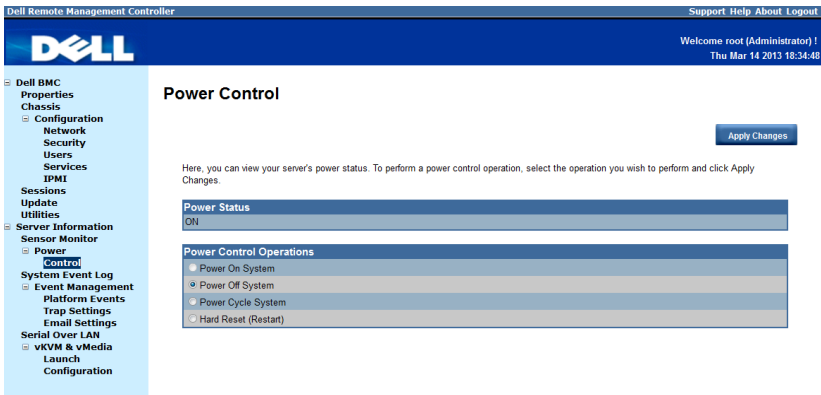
Dell Remote Management Controller

Support Help About Logout

DELL

Welcome root (Administrator) !
Thu Mar 14 2013 18:34:48

⊟ Dell BMC
Properties
Chassis
⊟ Configuration
Network
Security
Users
Services
IPMI
Sessions
Update
Utilities
⊟ Server Information
Sensor Monitor
⊟ Power
Control
System Event Log
⊟ Event Management
Platform Events
Trap Settings
Email Settings
Serial Over LAN
⊟ vKVM & vMedia
Launch
Configuration

Power Control

Apply Changes

Here, you can view your server's power status. To perform a power control operation, select the operation you wish to perform and click Apply Changes.

Power Status
ON

Power Control Operations
Power On System
Power Off System
Power Cycle System
Hard Reset (Restart)